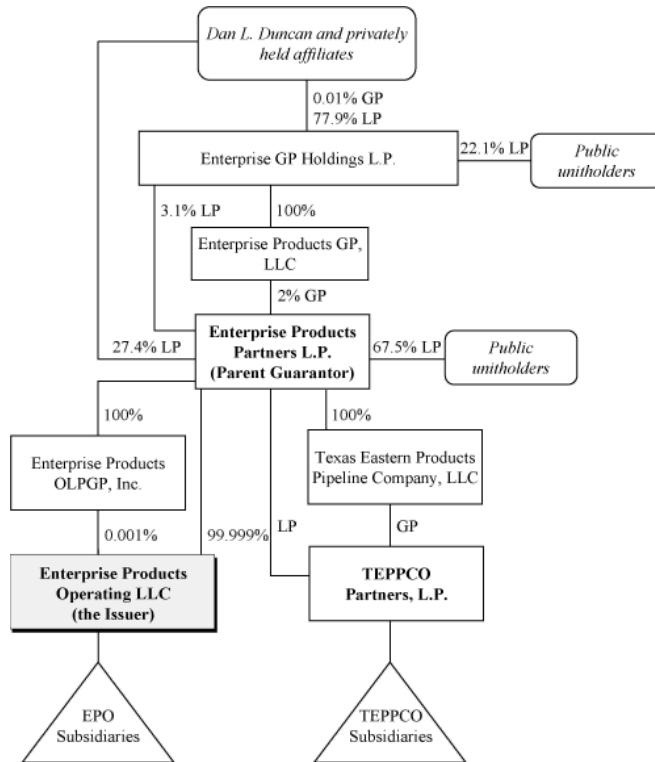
Dan L. Duncan and privately held affiliates

0.01% GP
77.9% LP

Enterprise GP Holdings L.P.

22.1% LP

Public unitholders

3.1% LP

100%

Enterprise Products GP, LLC

2% GP

27.4% LP

Enterprise Products Partners L.P. (Parent Guarantor)

67.5% LP

Public unitholders

100%

100%

Enterprise Products OLPGP, Inc.

Texas Eastern Products Pipeline Company, LLC

0.001%

99.999%

LP

GP

Enterprise Products Operating LLC (the Issuer)

TEPPCO Partners, L.P.

EPO Subsidiaries

TEPPCO Subsidiaries